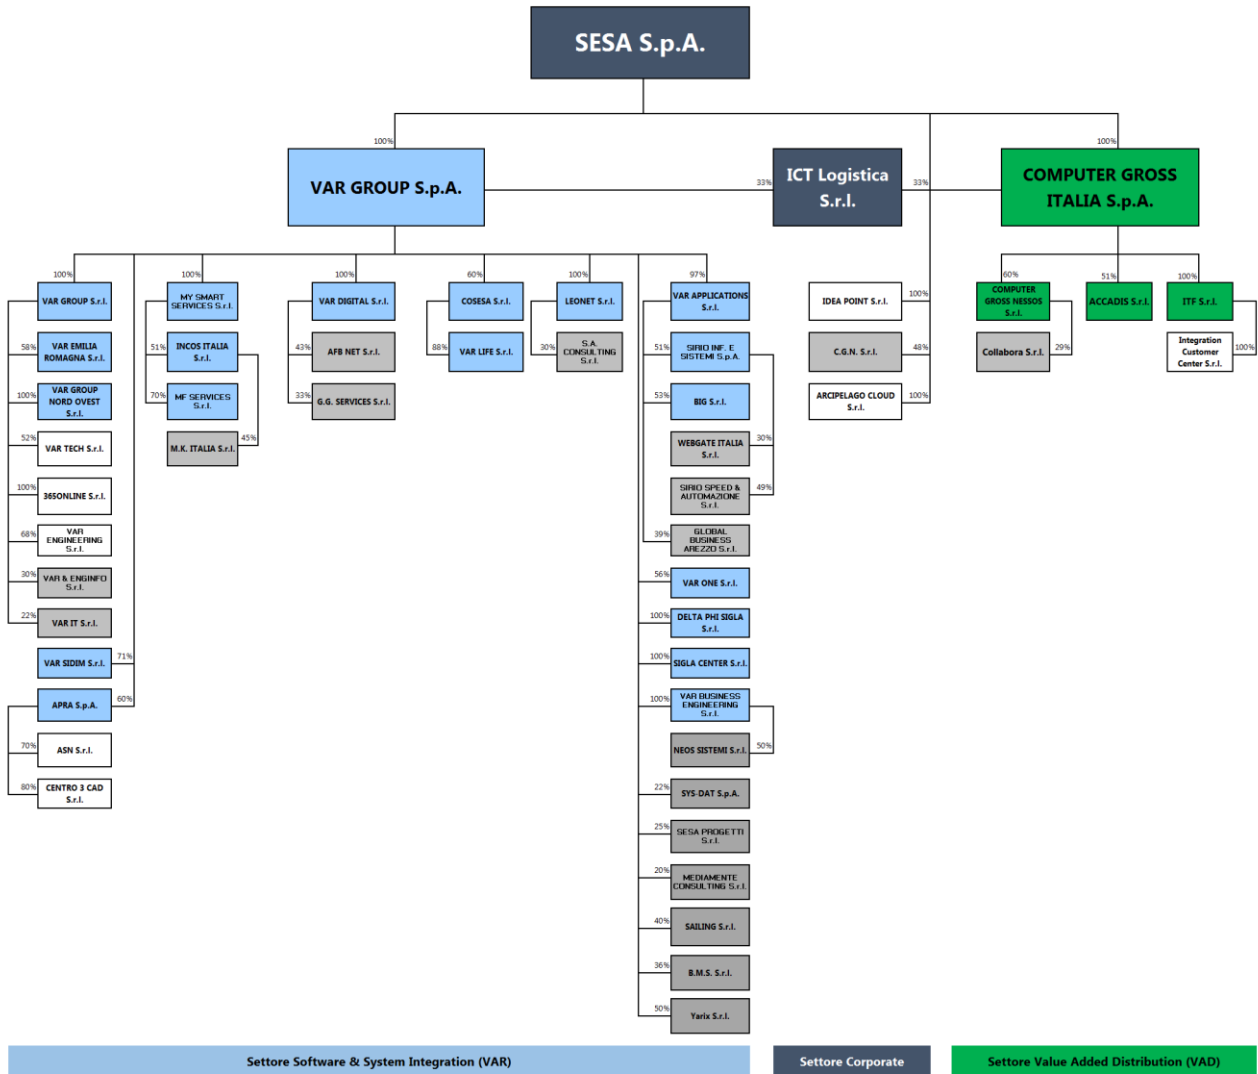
SESA S.p.A.

100%
VAR GROUP S.p.A.

33%
ICT Logistica S.r.l.
33%

100%
COMPUTER GROSS ITALIA S.p.A.

100%
VAR GROUP S.r.l.
58%
VAR EMILIA ROMAGNA S.r.l.
100%
VAR GROUP NORD OVEST S.r.l.
52%
VAR TECH S.r.l.
100%
365ONLINE S.r.l.
68%
VAR ENGINEERING S.r.l.
30%
VAR & ENGINFO S.r.l.
22%
VAR IT S.r.l.
VAR SIDIM S.r.l.
71%
APRA S.p.A.
60%
70%
ASN S.r.l.
80%
CENTRO 3 CAD S.r.l.

100%
MY SMART SERVICES S.r.l.
51%
INCOS ITALIA S.r.l.
70%
MF SERVICES S.r.l.
M.K. ITALIA S.r.l.
45%

100%
VAR DIGITAL S.r.l.
43%
AFB NET S.r.l.
33%
G.G. SERVICES S.r.l.

60%
COSESA S.r.l.
88%
VAR LIFE S.r.l.

100%
LEONET S.r.l.
30%
S.A. CONSULTING S.r.l.

97%
VAR APPLICATIONS S.r.l.
51%
SIRIO INF. E SISTEMI S.p.A.
53%
BIG S.r.l.
WEBGATE ITALIA S.r.l.
30%
SIRIO SPEED & AUTOMAZIONE S.r.l.
49%
39%
GLOBAL BUSINESS AREZZO S.r.l.
56%
VAR ONE S.r.l.
100%
DELTA PHI SIGLA S.r.l.
100%
SIGLA CENTER S.r.l.
100%
VAR BUSINESS ENGINEERING S.r.l.
NEOS SISTEMI S.r.l.
50%
22%
SYS-DAT S.p.A.
25%
SESA PROGETTI S.r.l.
20%
MEDIAMENTE CONSULTING S.r.l.
40%
SAILING S.r.l.
36%
B.M.S. S.r.l.
50%
Yarix S.r.l.

IDEA POINT S.r.l.
100%
C.G.N. S.r.l.
48%
ARCIPELAGO CLOUD S.r.l.
100%

60%
COMPUTER GROSS NESSOS S.r.l.
Collabora S.r.l.
29%
51%
ACCADIS S.r.l.
100%
ITF S.r.l.
Integration Customer Center S.r.l.
100%

Settore Software & System Integration (VAR)
Settore Corporate
Settore Value Added Distribution (VAD)